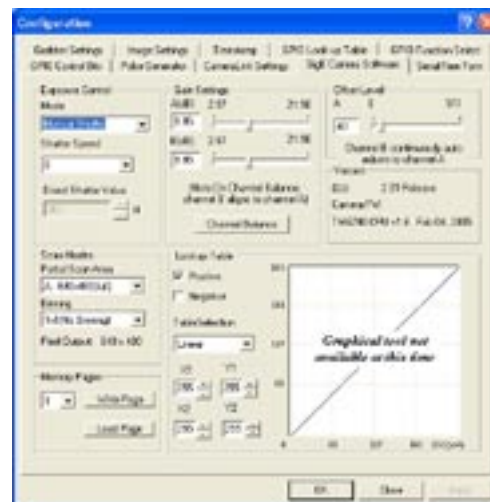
Configuration

Gadgets Settings | Image Settings | Timestamp | GPIO Look up Table | GPIO Function Select
GPIO Control Bits | Pulse Generator | CameraLink Settings | Digit Camera Software | Serial Port Func

Exposure Control
Mode
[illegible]
Shutter Speed
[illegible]
Direct Shutter Value
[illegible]

Gain Settings
A(dB) 2.97 21.98
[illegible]
B(dB) 2.97 21.98
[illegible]
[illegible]
Channel Balance

Offset Level
A 0 511
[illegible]
Channel B continuously auto adjusts to channel A

Version
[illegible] 2.35 Release
Camera Fw
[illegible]

Scan Modes
Partial Scan Area
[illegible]
Binning
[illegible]
Pixel Output: 648 x 480

Lookup Table
Positive
Negative
Table Selection
Linear
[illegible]

Graphical tool not available at this time

Memory Pages
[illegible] Write Page
Load Page

OK Close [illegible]